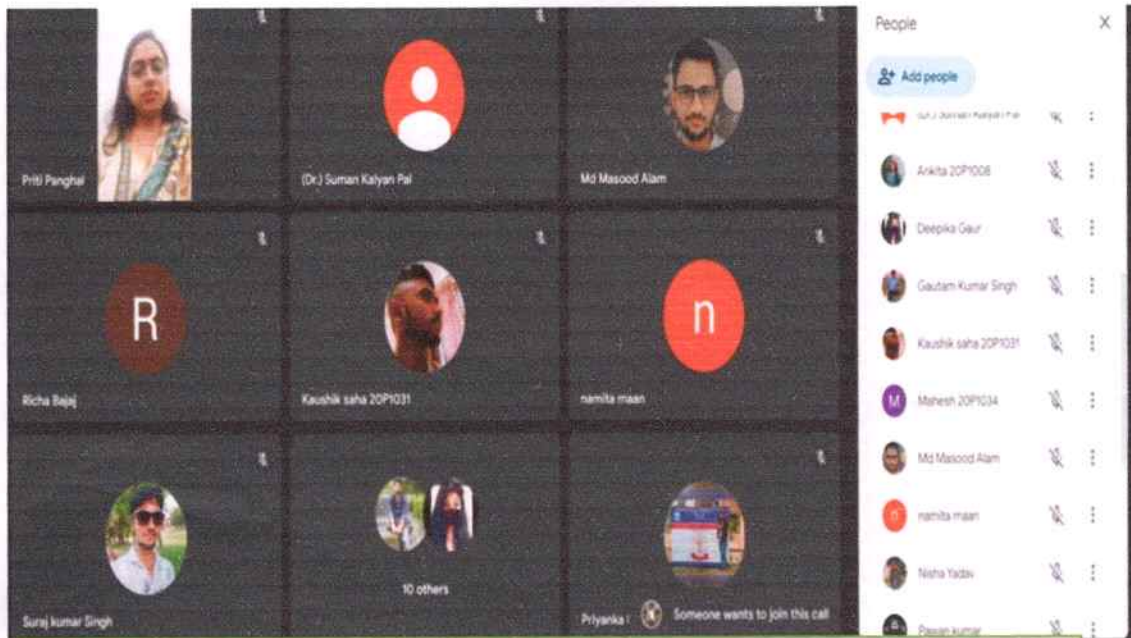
Priti Panghal

(Dr.) Suman Kalyan Pal

Md Masood Alam

R

Richa Bajaj

Kaushik saha 20P1031

n

namita maan

Suraj kumar Singh

10 others

Priyanka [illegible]

Someone wants to join this call

People

Add people

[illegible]

Ankita 20P1008

Deepika Gaur

Gautam Kumar Singh

Kaushik saha 20P1031

M

Mahesh 20P1034

Md Masood Alam

n

namita maan

Nisha Yadav

Pawan kumar